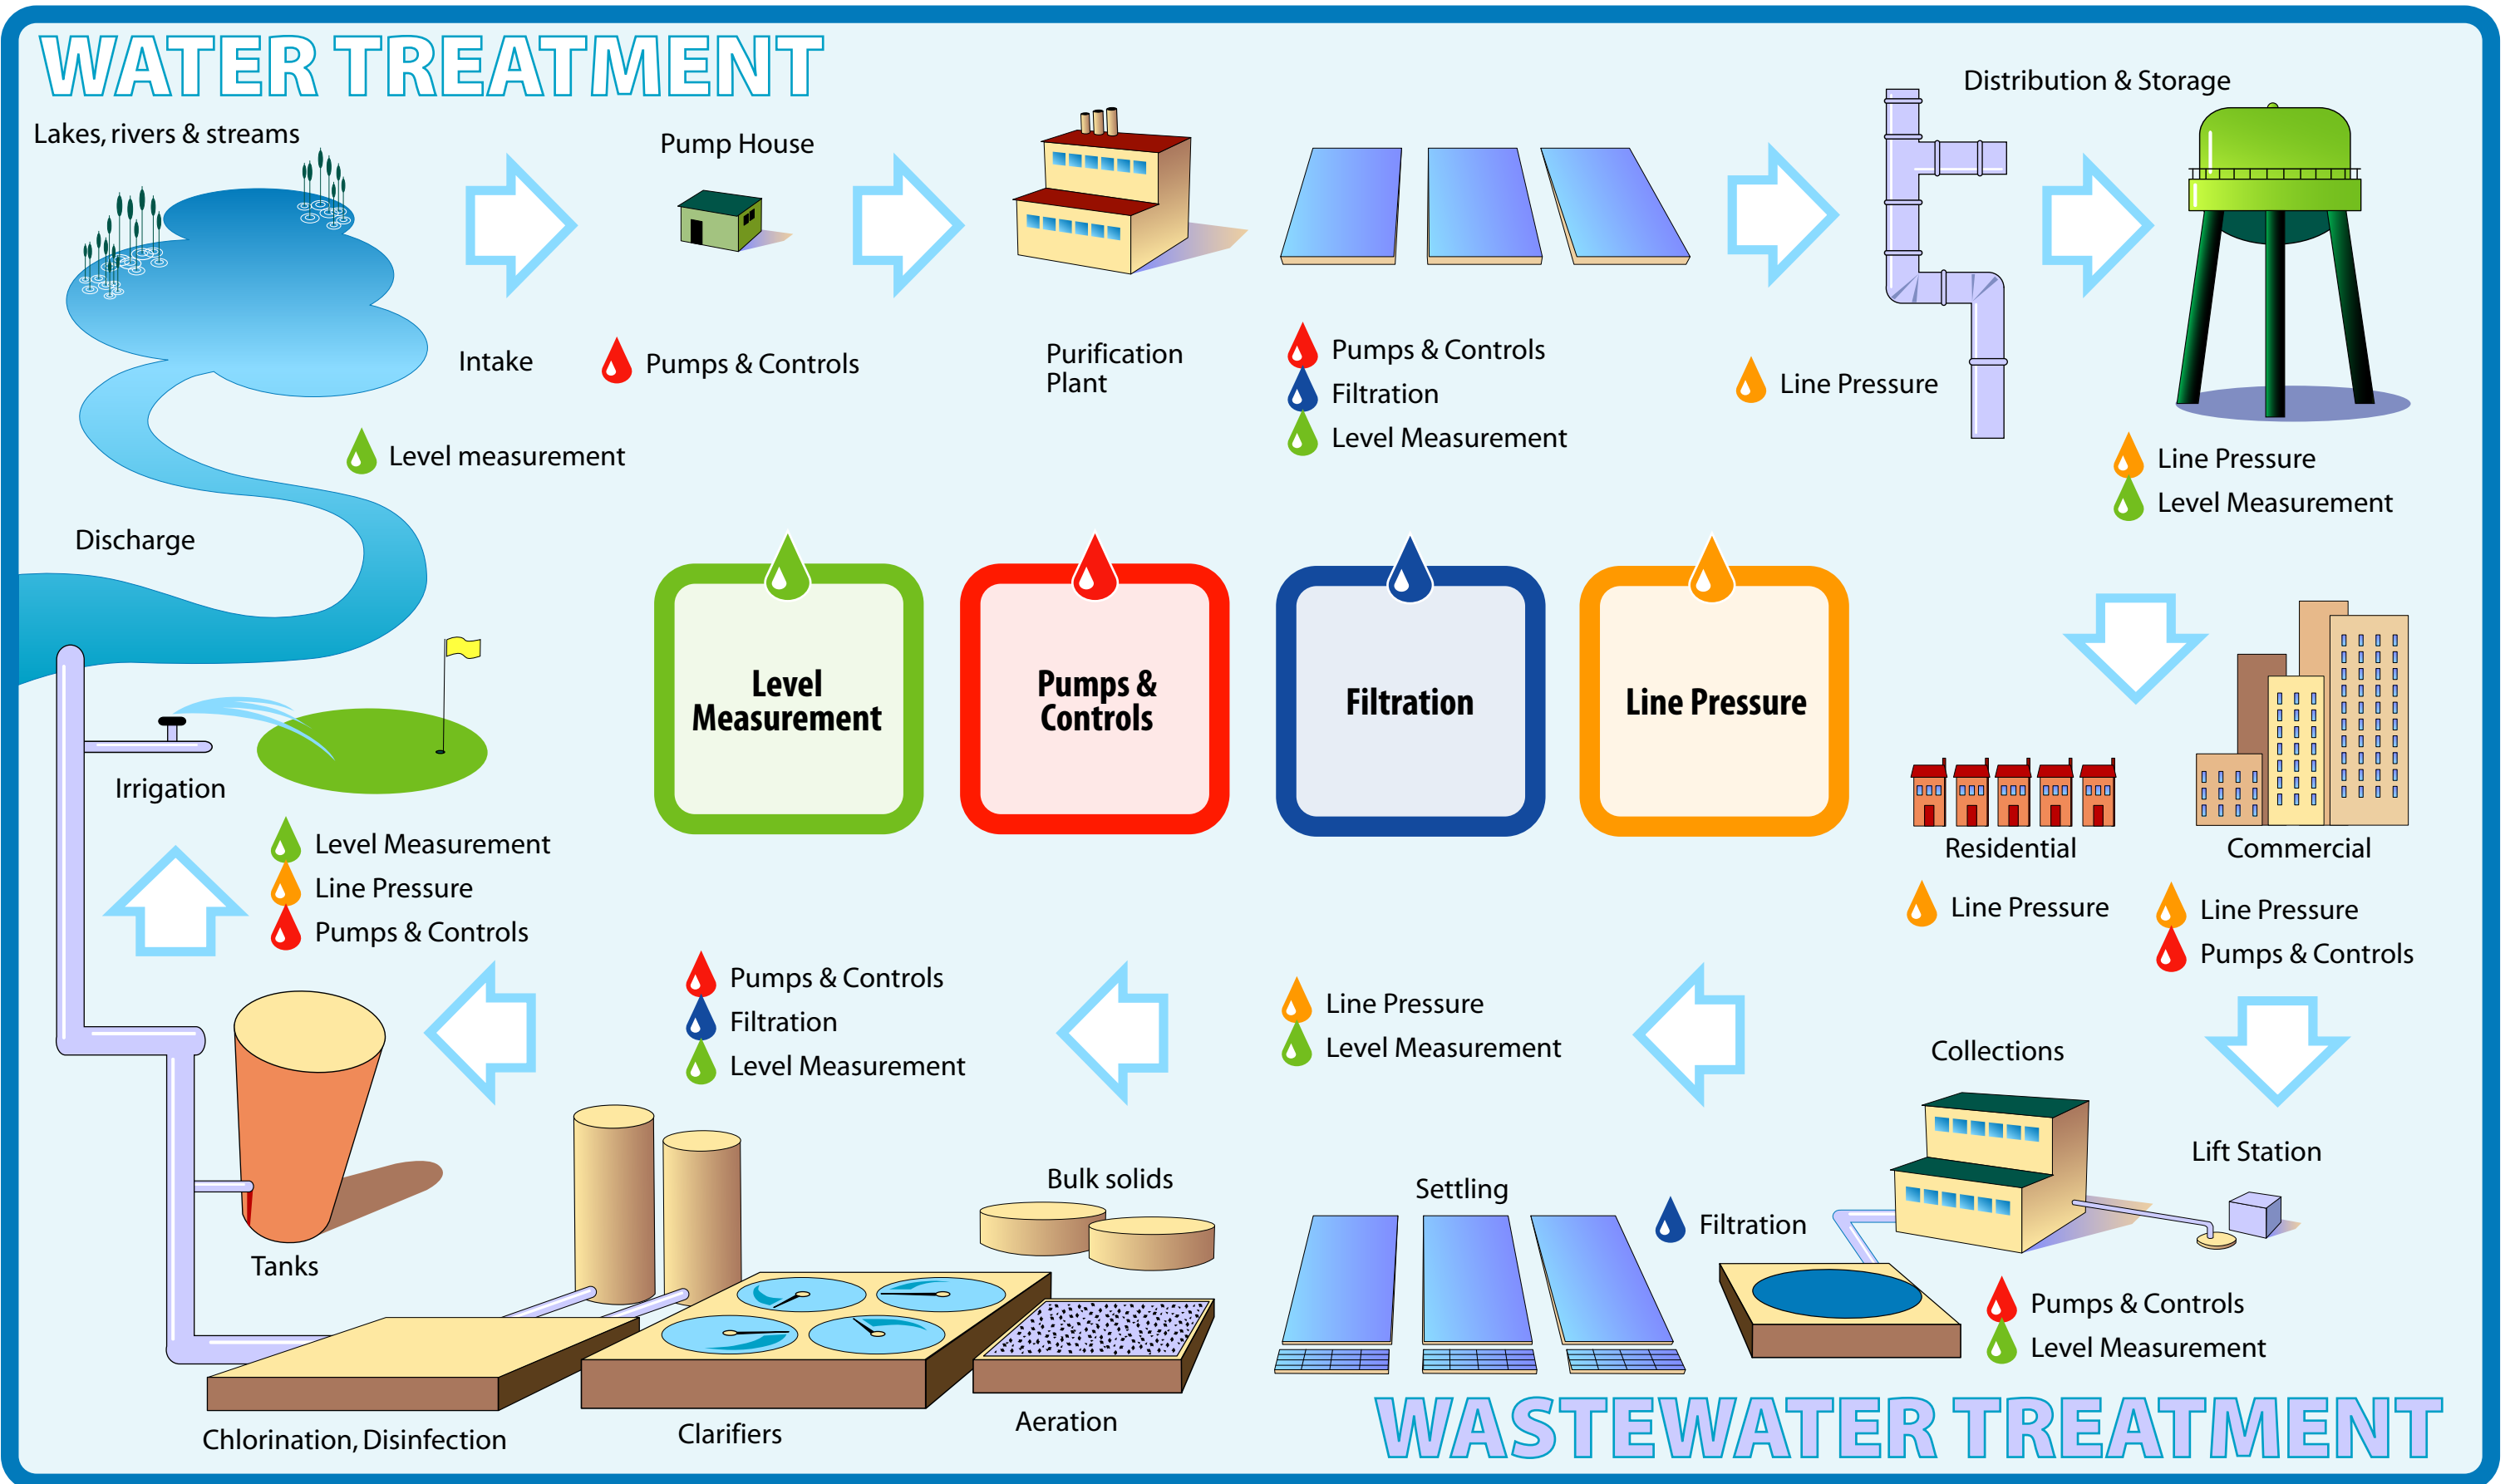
WATER TREATMENT

Lakes, rivers & streams

Pump House

Distribution & Storage

Intake

Pumps & Controls

Purification Plant

Pumps & Controls
Filtration
Level Measurement

Line Pressure

Line Pressure
Level Measurement

Level measurement

Discharge

Level Measurement

Pumps & Controls

Filtration

Line Pressure

Irrigation

Residential

Commercial

Level Measurement
Line Pressure
Pumps & Controls

Line Pressure

Line Pressure
Pumps & Controls

Pumps & Controls
Filtration
Level Measurement

Line Pressure
Level Measurement

Collections

Lift Station

Bulk solids

Settling

Filtration

Tanks

Pumps & Controls
Level Measurement

Chlorination, Disinfection

Clarifiers

Aeration

WASTEWATER TREATMENT